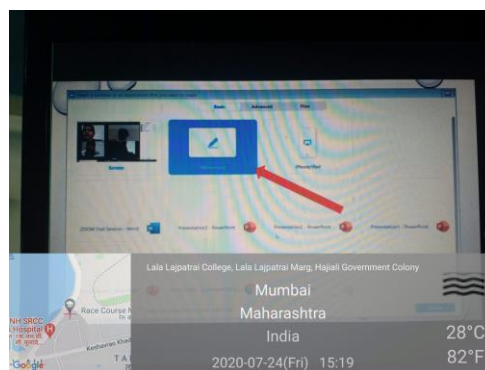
Basic
Advanced
Files
Screen
iPhone/iPad
ZOOM Chat Session - Word
Presentation1 - PowerPoint
Presentation1 - PowerPoint
Presentation1 - PowerPoint

Lala Lajpatrai College, Lala Lajpatrai Marg, Hajiali Government Colony
Mumbai
Maharashtra
India
2020-07-24(Fri) 15:19
28°C
82°F

Race Course
NH SRCC Hospital
Keshavrao Khad
TA
Google